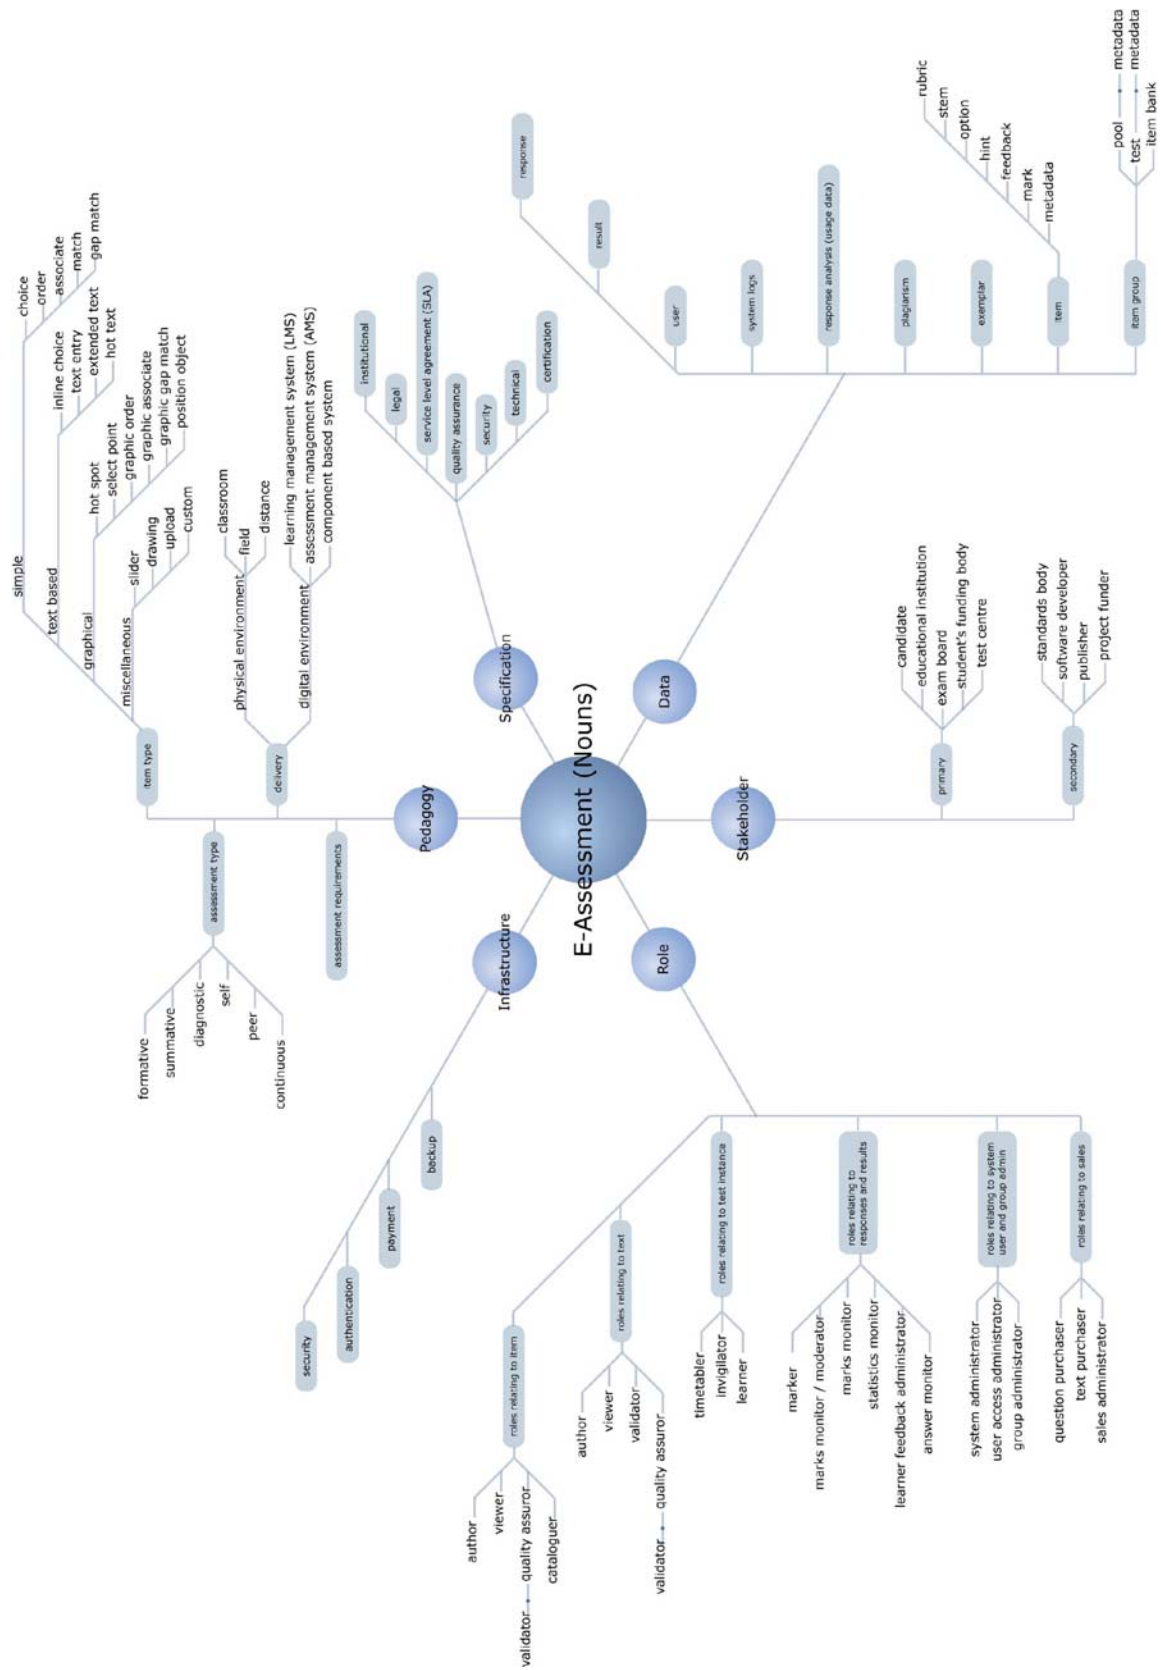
E-Assessment (Nouns)

Pedagogy
item type
simple
choice
order
associate
match
gap match
text based
inline choice
text entry
extended text
hot text
graphical
hot spot
select point
graphic order
graphic associate
graphic gap match
position object
miscellaneous
slider
drawing
upload
custom
delivery
physical environment
classroom
field
distance
digital environment
learning management system (LMS)
assessment management system (AMS)
component based system
assessment requirements
assessment type
formative
summative
diagnostic
self
peer
continuous

Specification
institutional
legal
service level agreement (SLA)
quality assurance
security
technical
certification

Data
response
result
user
system logs
response analysis (usage data)
plagiarism
exemplar
item
rubric
stem
option
hint
feedback
mark
metadata
item group
pool
metadata
test
metadata
item bank

Stakeholder
primary
candidate
educational institution
exam board
student's funding body
test centre
secondary
standards body
software developer
publisher
project funder

Role
roles relating to item
author
viewer
validator
quality assuror
cataloguer
roles relating to text
author
viewer
validator
validator
quality assuror
roles relating to test instance
timetabler
invigilator
learner
roles relating to responses and results
marker
marks monitor / moderator
marks monitor
statistics monitor
learner feedback administrator
answer monitor
roles relating to system user and group admin
system administrator
user access administrator
group administrator
roles relating to sales
question purchaser
text purchaser
sales administrator

Infrastructure
security
authentication
payment
backup